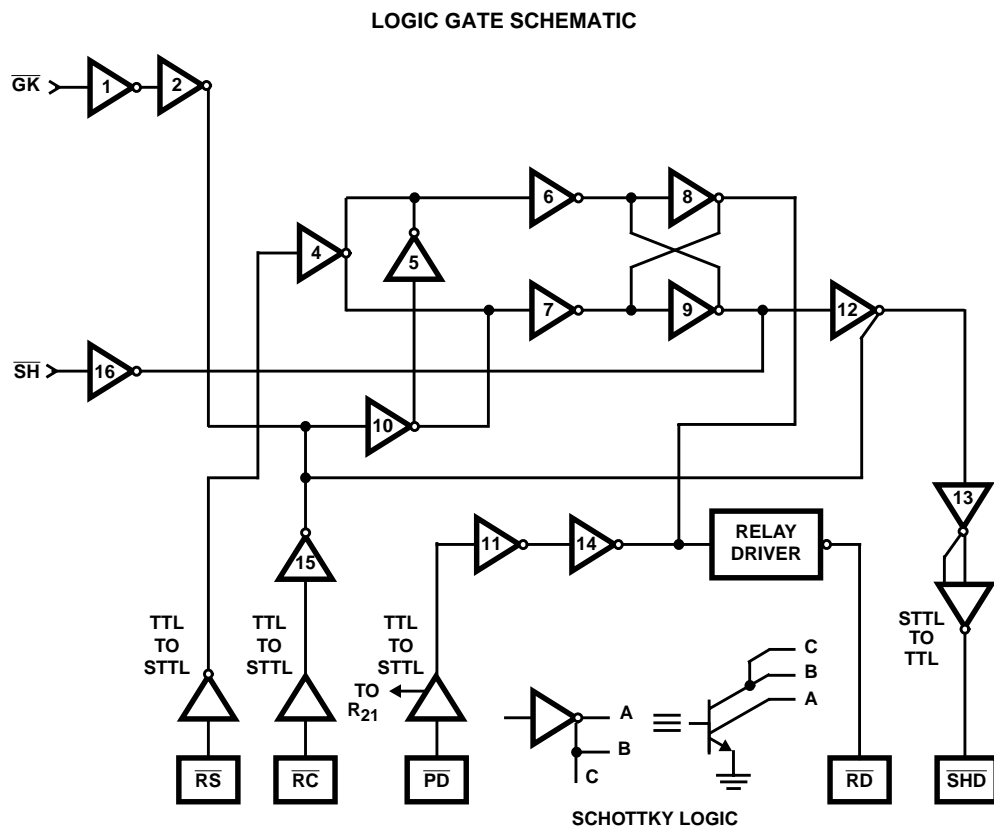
LOGIC GATE SCHEMATIC

$\overline{GK}$

1

2

6

8

4

5

7

9

12

$\overline{SH}$

16

10

13

15

11

14

RELAY DRIVER

TTL TO STTL

TTL TO STTL

TTL TO STTL

TO $R_{21}$

STTL TO TTL

A

B

C

≡

C

B

A

$\overline{RS}$

$\overline{RC}$

$\overline{PD}$

$\overline{RD}$

$\overline{SHD}$

SCHOTTKY LOGIC